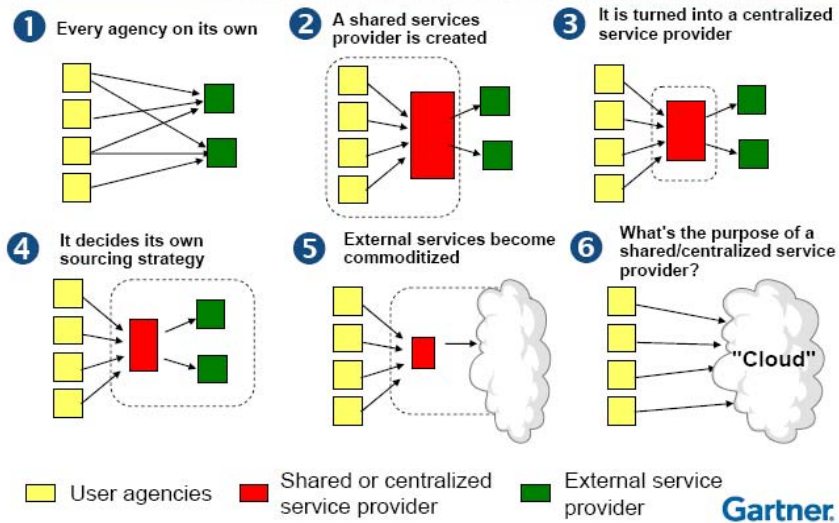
1 Every agency on its own

2 A shared services provider is created

3 It is turned into a centralized service provider

4 It decides its own sourcing strategy

5 External services become commoditized

6 What's the purpose of a shared/centralized service provider?

"Cloud"

User agencies

Shared or centralized service provider

External service provider

Gartner.